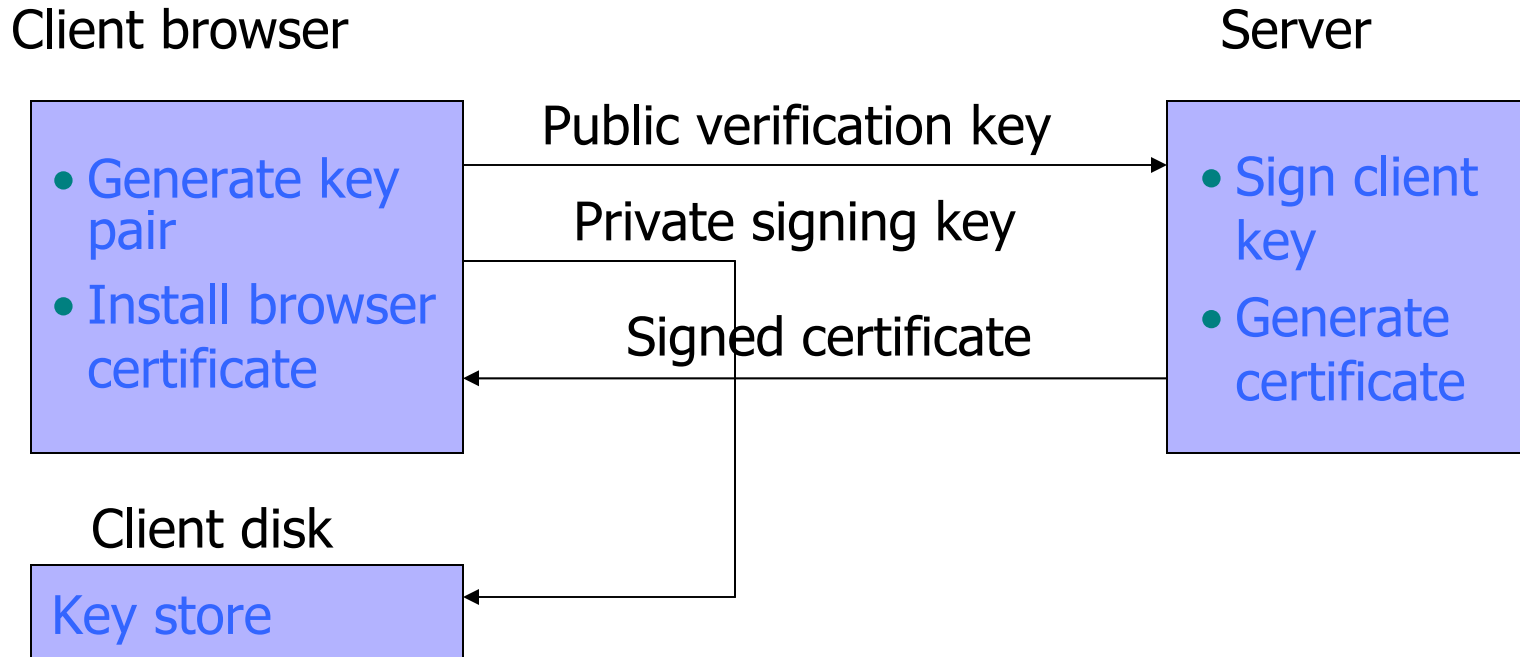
Client browser

Server

• Generate key pair
• Install browser certificate

Public verification key

Private signing key

Signed certificate

• Sign client key
• Generate certificate

Client disk

Key store